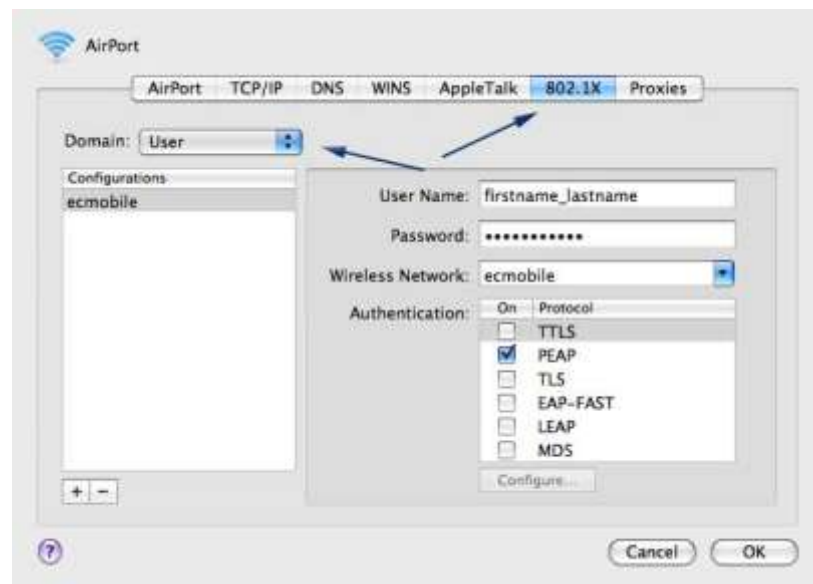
AirPort

AirPort TCP/IP DNS WINS AppleTalk 802.1X Proxies

Domain: User

Configurations
ecmobile

User Name: firstname_lastname

Password: ••••••••••••

Wireless Network: ecmobile

Authentication:

| On | Protocol |
|---|---|
| ☐ | TTLS |
| ☑ | PEAP |
| ☐ | TLS |
| ☐ | EAP-FAST |
| ☐ | LEAP |
| ☐ | MD5 |

Configure...

+ −

?

Cancel OK